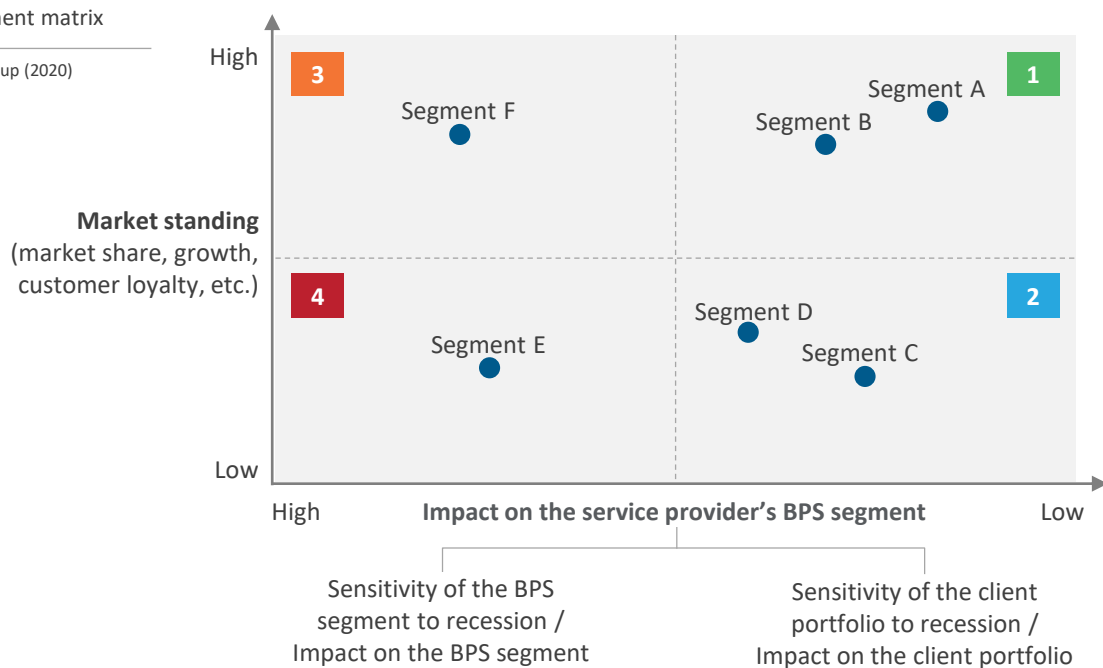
ent matrix

up (2020)

High

Low

Market standing
(market share, growth, customer loyalty, etc.)

3

Segment F

1

Segment A

Segment B

4

Segment E

2

Segment D

Segment C

High

Impact on the service provider’s BPS segment

Low

Sensitivity of the BPS segment to recession / Impact on the BPS segment

Sensitivity of the client portfolio to recession / Impact on the client portfolio